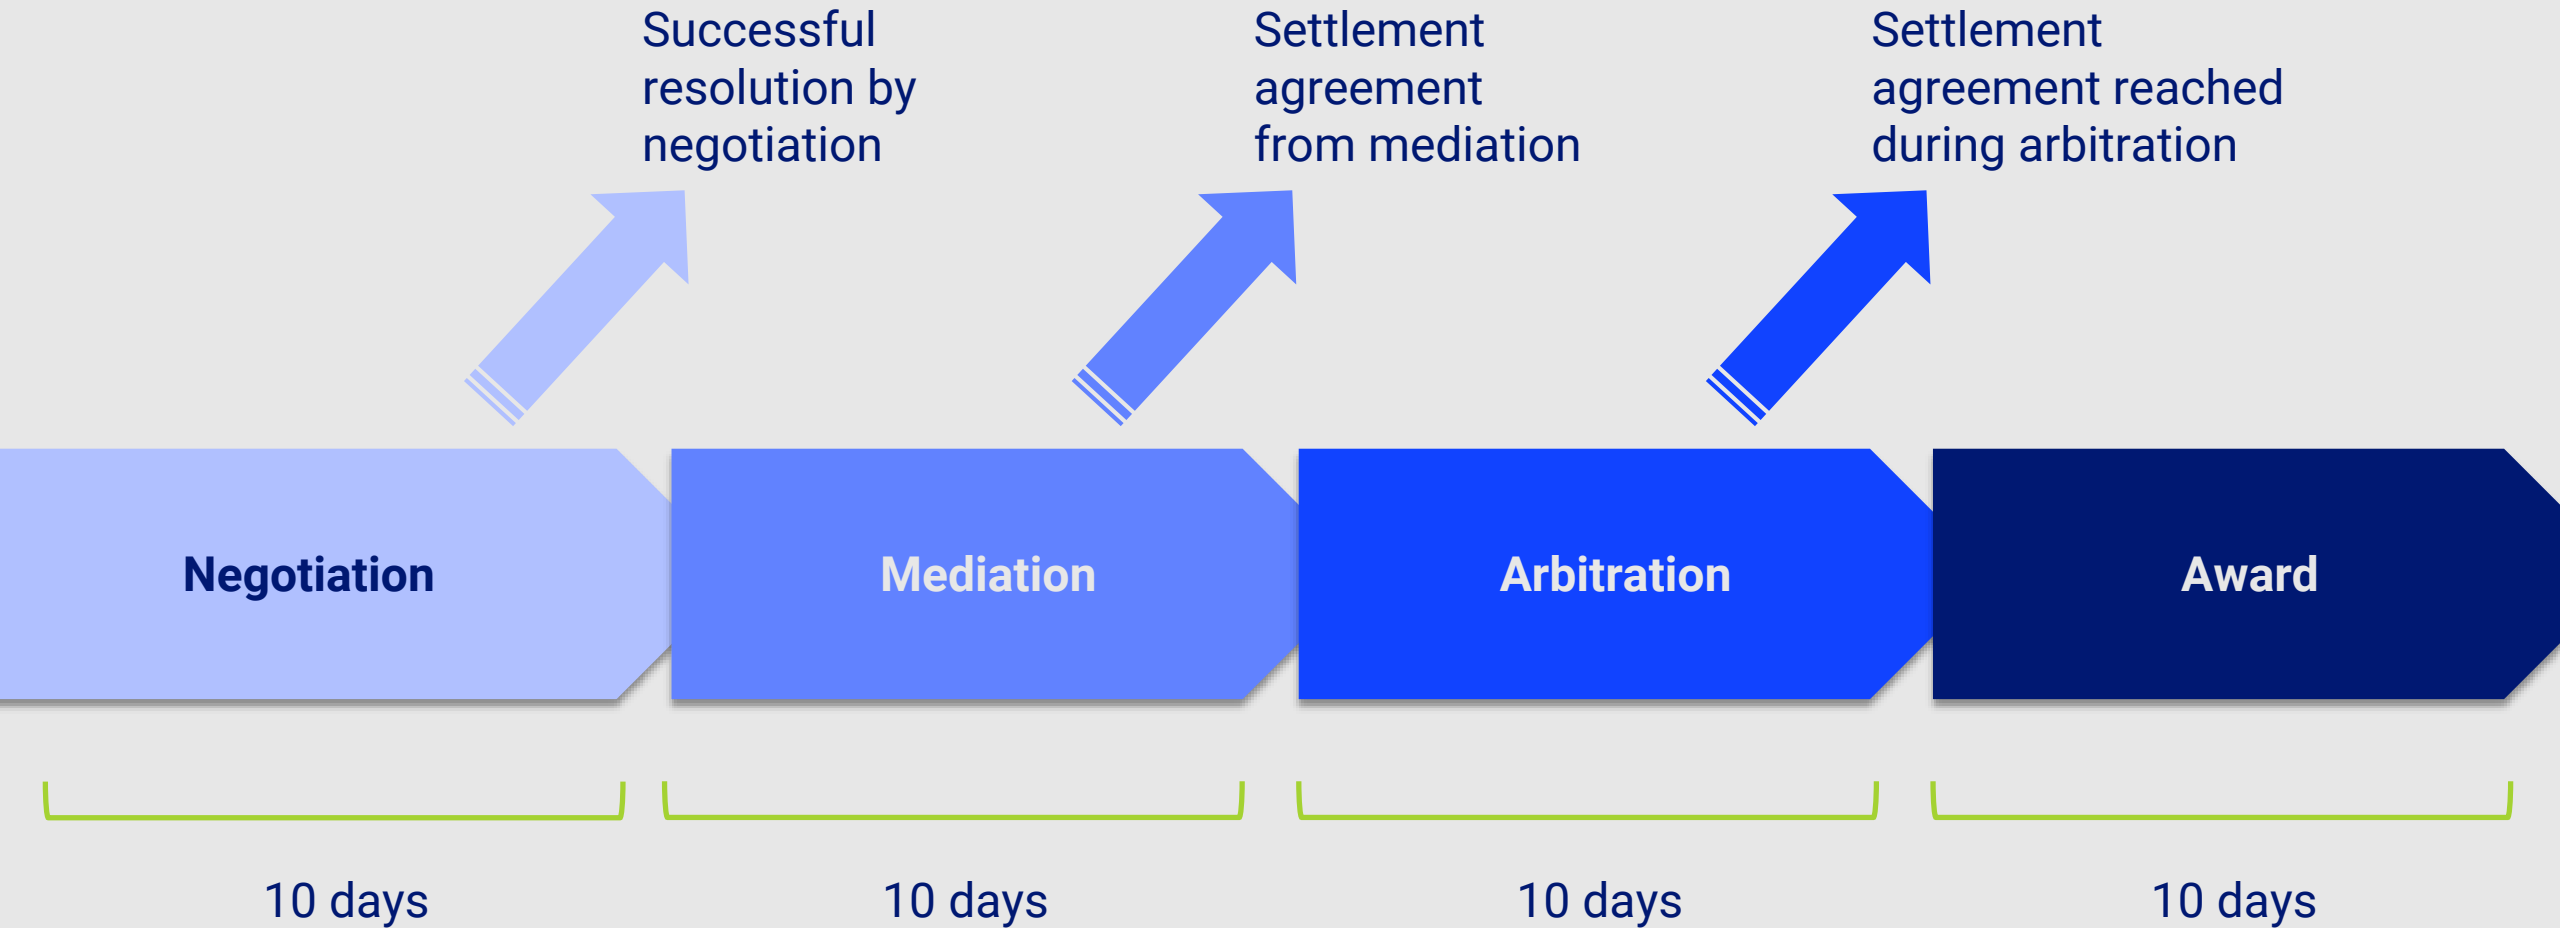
Successful resolution by negotiation

Settlement agreement from mediation

Settlement agreement reached during arbitration

Negotiation

Mediation

Arbitration

Award

10 days

10 days

10 days

10 days